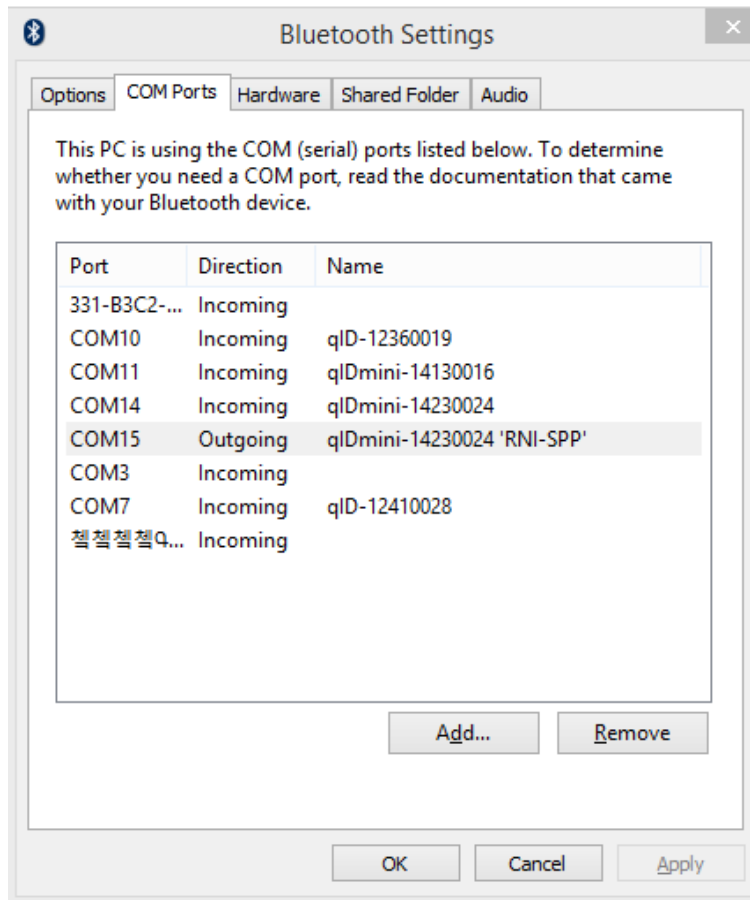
Bluetooth Settings

Options | COM Ports | Hardware | Shared Folder | Audio

This PC is using the COM (serial) ports listed below. To determine whether you need a COM port, read the documentation that came with your Bluetooth device.

| Port | Direction | Name |
|---|---|---|
| 331-B3C2-... | Incoming | |
| COM10 | Incoming | qID-12360019 |
| COM11 | Incoming | qIDmini-14130016 |
| COM14 | Incoming | qIDmini-14230024 |
| COM15 | Outgoing | qIDmini-14230024 'RNI-SPP' |
| COM3 | Incoming | |
| COM7 | Incoming | qID-12410028 |
| 쳌쳌쳌쳌q... | Incoming | |

Add... Remove

OK Cancel Apply